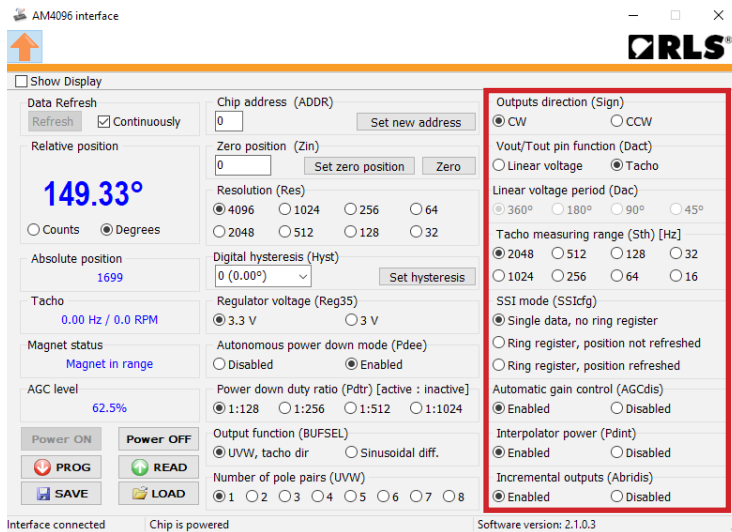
AM4096 interface

RLS

Show Display

Data Refresh
Refresh
Continuously

Relative position
149.33°
Counts
Degrees

Absolute position
1699

Tacho
0.00 Hz / 0.0 RPM

Magnet status
Magnet in range

AGC level
62.5%

Power ON
Power OFF
PROG
READ
SAVE
LOAD

Chip address (ADDR)
0
Set new address

Zero position (Zin)
0
Set zero position
Zero

Resolution (Res)
4096
1024
256
64
2048
512
128
32

Digital hysteresis (Hyst)
0 (0.00°)
Set hysteresis

Regulator voltage (Reg35)
3.3 V
3 V

Autonomous power down mode (Pdee)
Disabled
Enabled

Power down duty ratio (Pdtr) [active : inactive]
1:128
1:256
1:512
1:1024

Output function (BUFSEL)
UVW, tacho dir
Sinusoidal diff.

Number of pole pairs (UVW)
1
2
3
4
5
6
7
8

Outputs direction (Sign)
CW
CCW

Vout/Tout pin function (Dact)
Linear voltage
Tacho

Linear voltage period (Dac)
360°
180°
90°
45°

Tacho measuring range (Sth) [Hz]
2048
512
128
32
1024
256
64
16

SSI mode (SSIcfg)
Single data, no ring register
Ring register, position not refreshed
Ring register, position refreshed

Automatic gain control (AGCdis)
Enabled
Disabled

Interpolator power (Pdint)
Enabled
Disabled

Incremental outputs (Abridis)
Enabled
Disabled

Interface connected
Chip is powered
Software version: 2.1.0.3